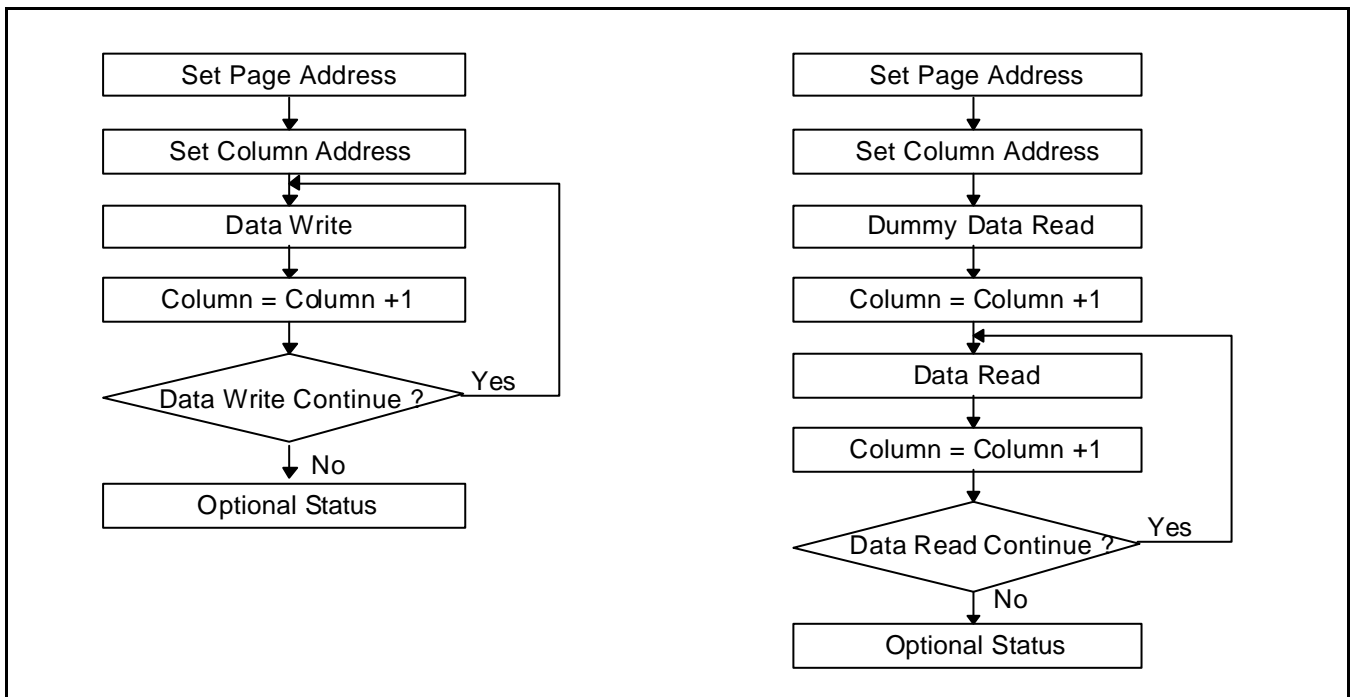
Set Page Address

Set Column Address

Data Write

Column = Column +1

Data Write Continue ?

Yes

No

Optional Status

Set Page Address

Set Column Address

Dummy Data Read

Column = Column +1

Data Read

Column = Column +1

Data Read Continue ?

Yes

No

Optional Status